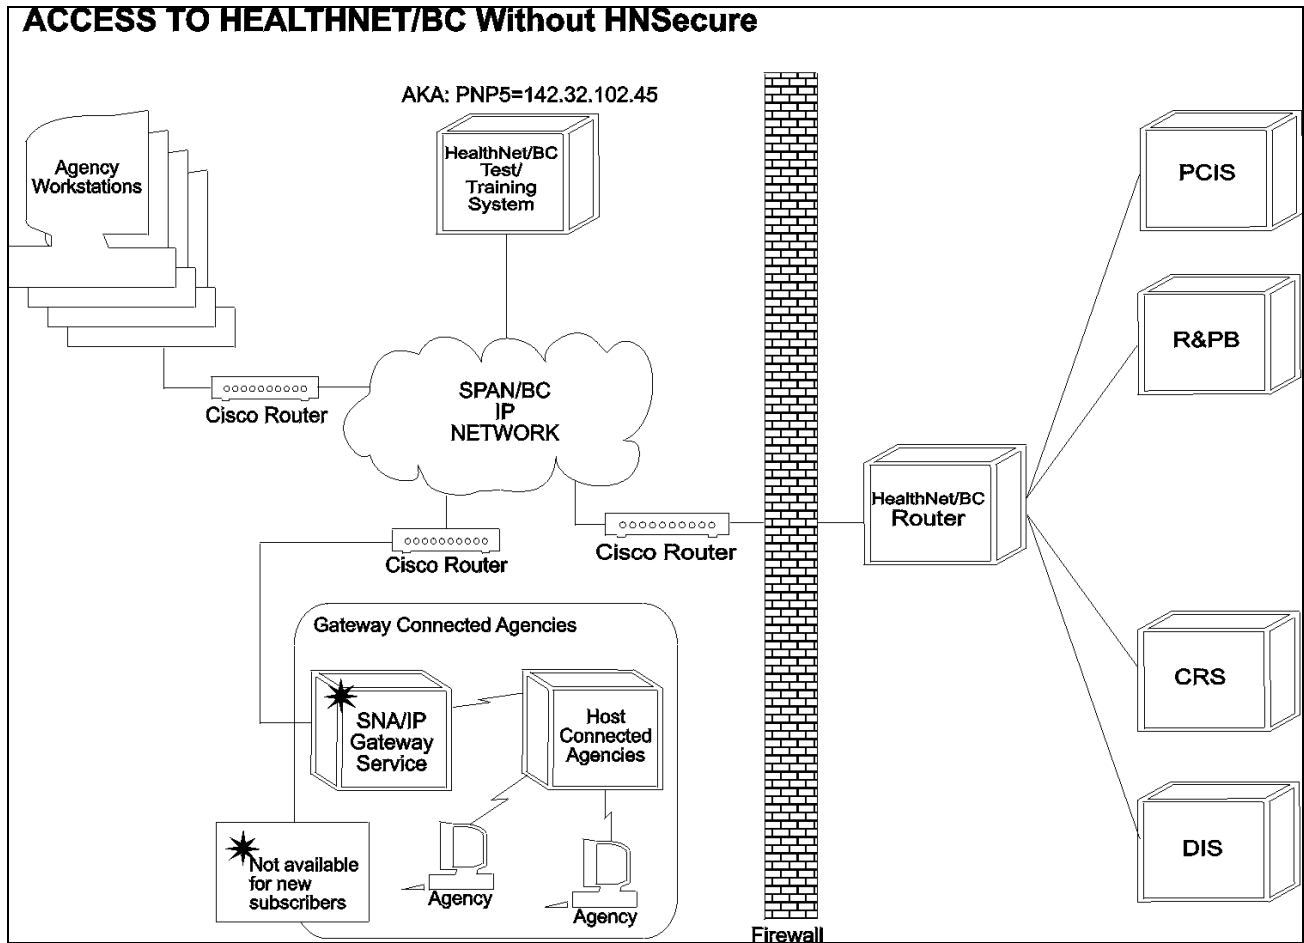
ACCESS TO HEALTHNET/BC Without HNSecure

AKA: PNP5=142.32.102.45

HealthNet/BC Test/ Training System

Agency Workstations

PCIS

R&PB

SPAN/BC IP NETWORK

Cisco Router

HealthNet/BC Router

Cisco Router

Cisco Router

Gateway Connected Agencies

SNA/IP Gateway Service

Host Connected Agencies

CRS

DIS

Not available for new subscribers

Agency

Agency

Firewall